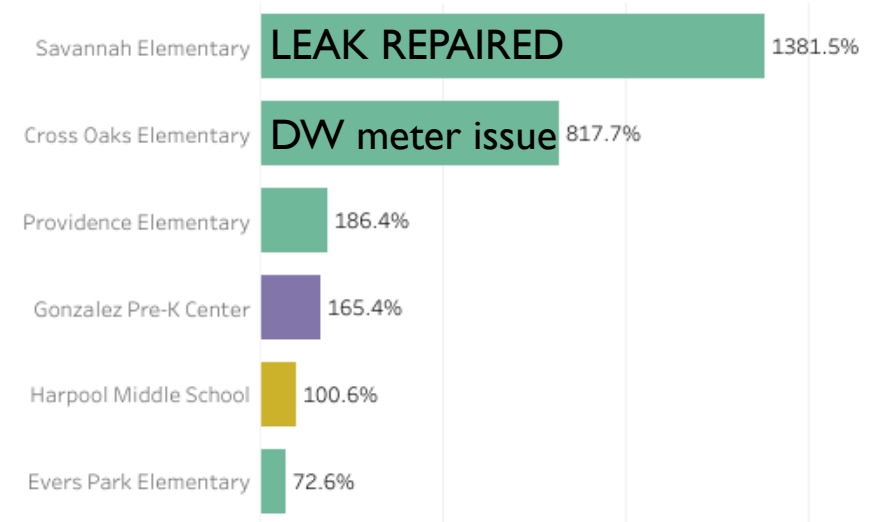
Savannah Elementary LEAK REPAIRED 1381.5%

Cross Oaks Elementary DW meter issue 817.7%

Providence Elementary 186.4%

Gonzalez Pre-K Center 165.4%

Harpool Middle School 100.6%

Evers Park Elementary 72.6%